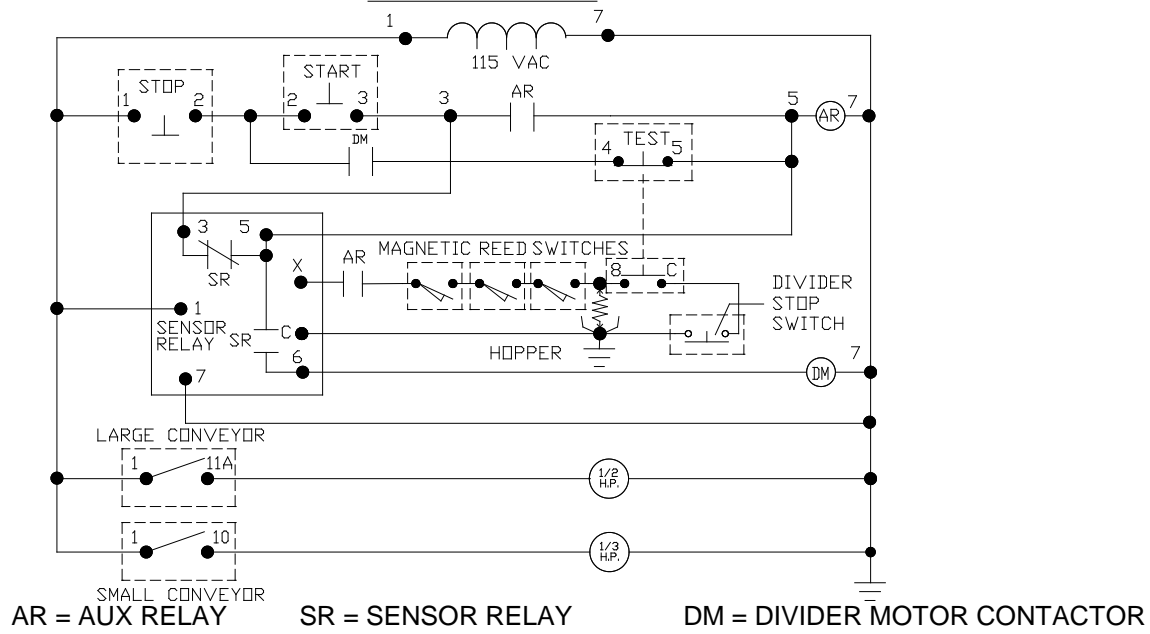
1
7
115 VAC
STOP
1 2
START
2 3
3
AR
5
AR
7
DM
TEST
4 5
3 5
SR
MAGNETIC REED SWITCHES
X
AR
8 C
DIVIDER STOP SWITCH
1
SENSOR RELAY
SR
C
6
HOPPER
DM
7
7
LARGE CONVEYOR
1
11A
$\frac{1}{2}$ H.P.
1
10
$\frac{1}{3}$ H.P.
SMALL CONVEYOR
AR = AUX RELAY SR = SENSOR RELAY DM = DIVIDER MOTOR CONTACTOR